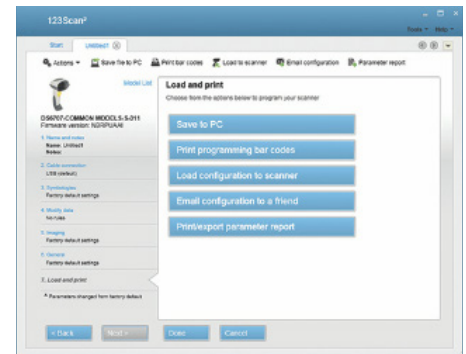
123Scan²

Tools Help

Start Untitled1

Actions Save file to PC Print bar codes Load to scanner Email configuration Parameter report

Model List

DS6707-COMMON MODELS-S-011
Firmware version: NBRPUAAI

1. Name and notes
Name: Untitled1
Notes:

2. Cable connection
USB (default)

3. Symbologies
Factory default settings

4. Modify data
No rules

5. Imaging
Factory default settings

6. General
Factory default settings

7. Load and print

* Parameters changed from factory default

Load and print
Choose from the options below to program your scanner

Save to PC

Print programming bar codes

Load configuration to scanner

Email configuration to a friend

Print/export parameter report

< Back Next > Done Cancel